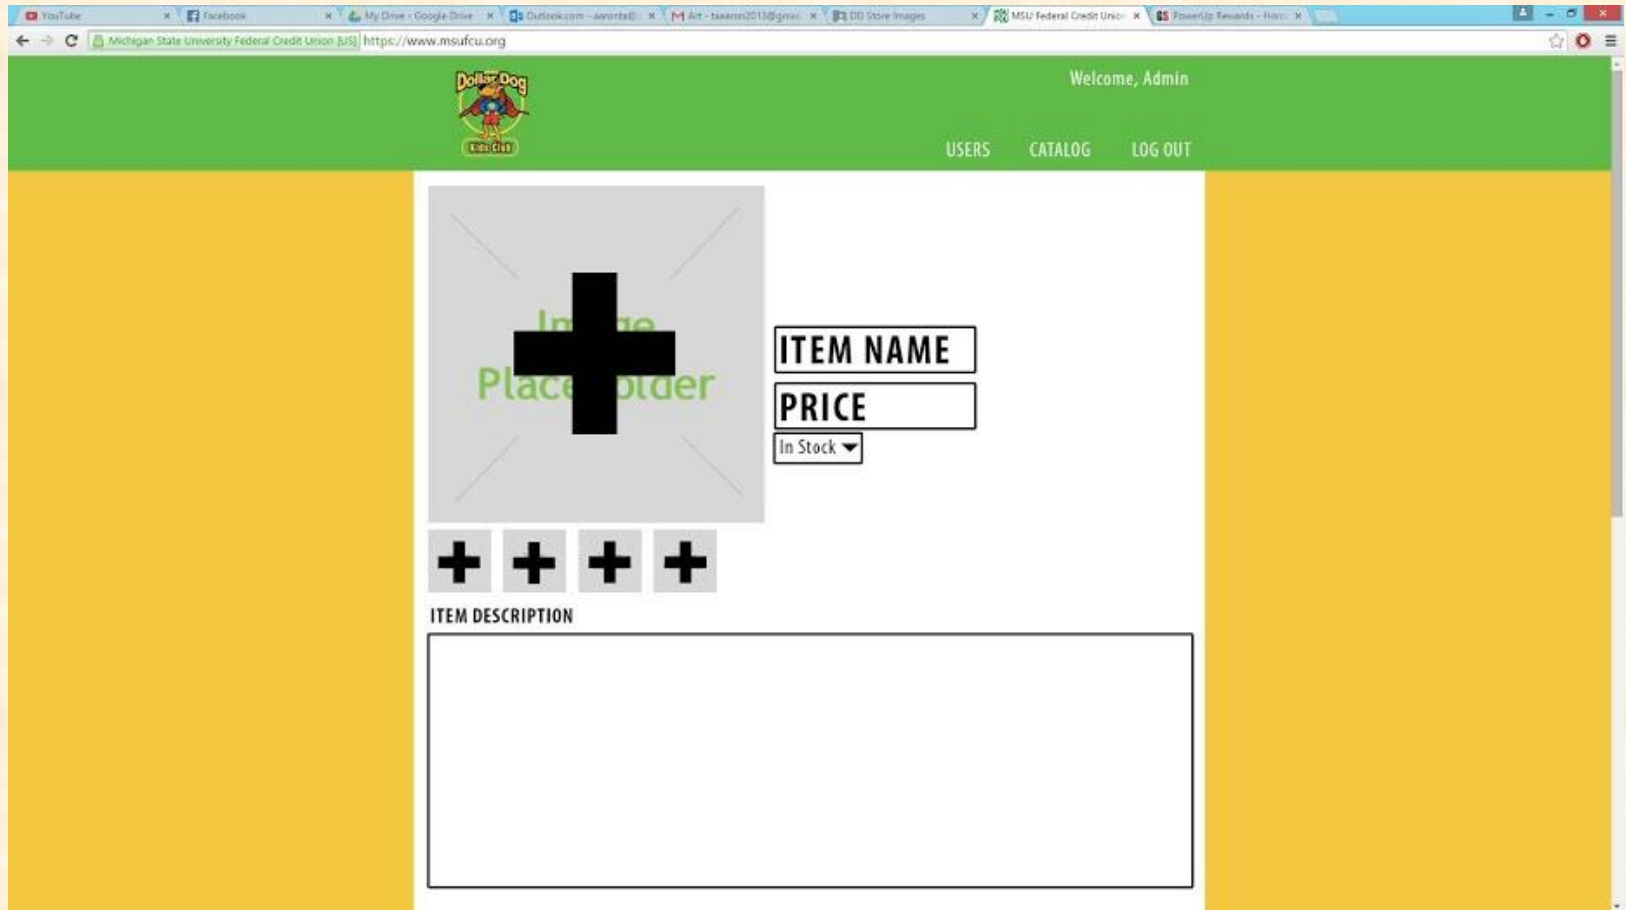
YouTube × Facebook × My Drive - Google Drive × Outlook.com - aaronta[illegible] × Art - taaaron2013@gmai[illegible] × DD Store Images × MSU Federal Credit Unio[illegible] × PowerUp Rewards - Hom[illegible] ×

Michigan State University Federal Credit Union [US] https://www.msufcu.org

Dollar Dog Kids Club

Welcome, Admin

USERS CATALOG LOG OUT

Image Placeholder

ITEM NAME

PRICE

In Stock

ITEM DESCRIPTION